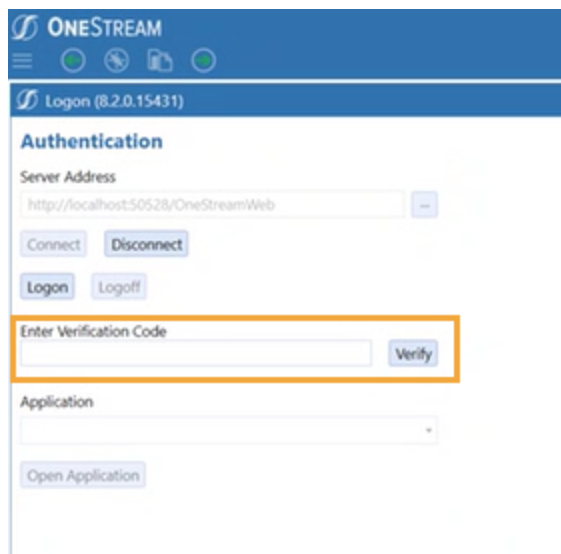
ONESTREAM

Logon (8.2.0.15431)

Authentication

Server Address

http://localhost:50528/OneStreamWeb ...

Connect Disconnect

Logon Logoff

Enter Verification Code

Verify

Application

Open Application